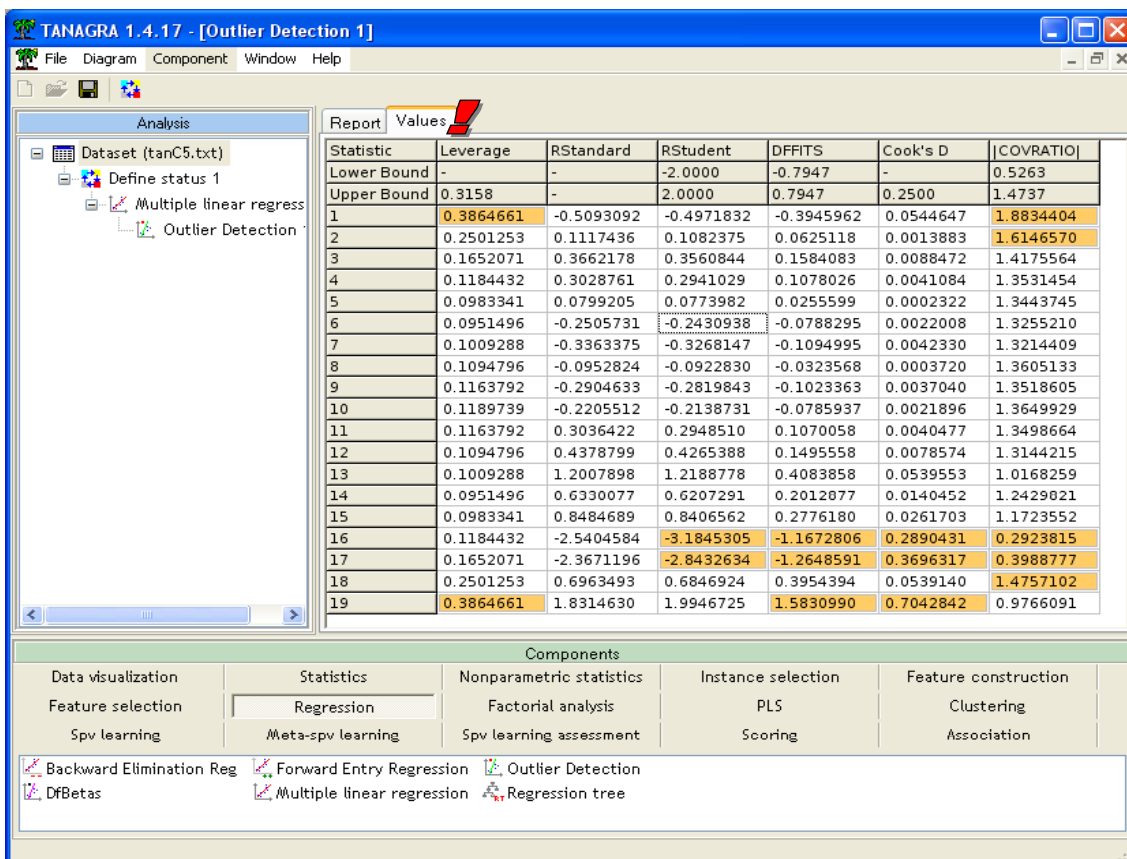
TANAGRA 1.4.17 - [Outlier Detection 1]

File Diagram Component Window Help

Analysis

Dataset (tanC5.txt)
Define status 1
Multiple linear regress
Outlier Detection

Report Values

| Statistic | Leverage | RStandard | RStudent | DFFITS | Cook's D | \|COVRATIO\| |
|---|---|---|---|---|---|---|
| Lower Bound | - | - | -2.0000 | -0.7947 | - | 0.5263 |
| Upper Bound | 0.3158 | - | 2.0000 | 0.7947 | 0.2500 | 1.4737 |
| 1 | 0.3864661 | -0.5093092 | -0.4971832 | -0.3945962 | 0.0544647 | 1.8834404 |
| 2 | 0.2501253 | 0.1117436 | 0.1082375 | 0.0625118 | 0.0013883 | 1.6146570 |
| 3 | 0.1652071 | 0.3662178 | 0.3560844 | 0.1584083 | 0.0088472 | 1.4175564 |
| 4 | 0.1184432 | 0.3028761 | 0.2941029 | 0.1078026 | 0.0041084 | 1.3531454 |
| 5 | 0.0983341 | 0.0799205 | 0.0773982 | 0.0255599 | 0.0002322 | 1.3443745 |
| 6 | 0.0951496 | -0.2505731 | -0.2430938 | -0.0788295 | 0.0022008 | 1.3255210 |
| 7 | 0.1009288 | -0.3363375 | -0.3268147 | -0.1094995 | 0.0042330 | 1.3214409 |
| 8 | 0.1094796 | -0.0952824 | -0.0922830 | -0.0323568 | 0.0003720 | 1.3605133 |
| 9 | 0.1163792 | -0.2904633 | -0.2819843 | -0.1023363 | 0.0037040 | 1.3518605 |
| 10 | 0.1189739 | -0.2205512 | -0.2138731 | -0.0785937 | 0.0021896 | 1.3649929 |
| 11 | 0.1163792 | 0.3036422 | 0.2948510 | 0.1070058 | 0.0040477 | 1.3498664 |
| 12 | 0.1094796 | 0.4378799 | 0.4265388 | 0.1495558 | 0.0078574 | 1.3144215 |
| 13 | 0.1009288 | 1.2007898 | 1.2188778 | 0.4083858 | 0.0539553 | 1.0168259 |
| 14 | 0.0951496 | 0.6330077 | 0.6207291 | 0.2012877 | 0.0140452 | 1.2429821 |
| 15 | 0.0983341 | 0.8484689 | 0.8406562 | 0.2776180 | 0.0261703 | 1.1723552 |
| 16 | 0.1184432 | -2.5404584 | -3.1845305 | -1.1672806 | 0.2890431 | 0.2923815 |
| 17 | 0.1652071 | -2.3671196 | -2.8432634 | -1.2648591 | 0.3696317 | 0.3988777 |
| 18 | 0.2501253 | 0.6963493 | 0.6846924 | 0.3954394 | 0.0539140 | 1.4757102 |
| 19 | 0.3864661 | 1.8314630 | 1.9946725 | 1.5830990 | 0.7042842 | 0.9766091 |

Components

Data visualization | Statistics | Nonparametric statistics | Instance selection | Feature construction
Feature selection | Regression | Factorial analysis | PLS | Clustering
Spv learning | Meta-spv learning | Spv learning assessment | Scoring | Association

Backward Elimination Reg
Forward Entry Regression
Outlier Detection
DfBetas
Multiple linear regression
Regression tree